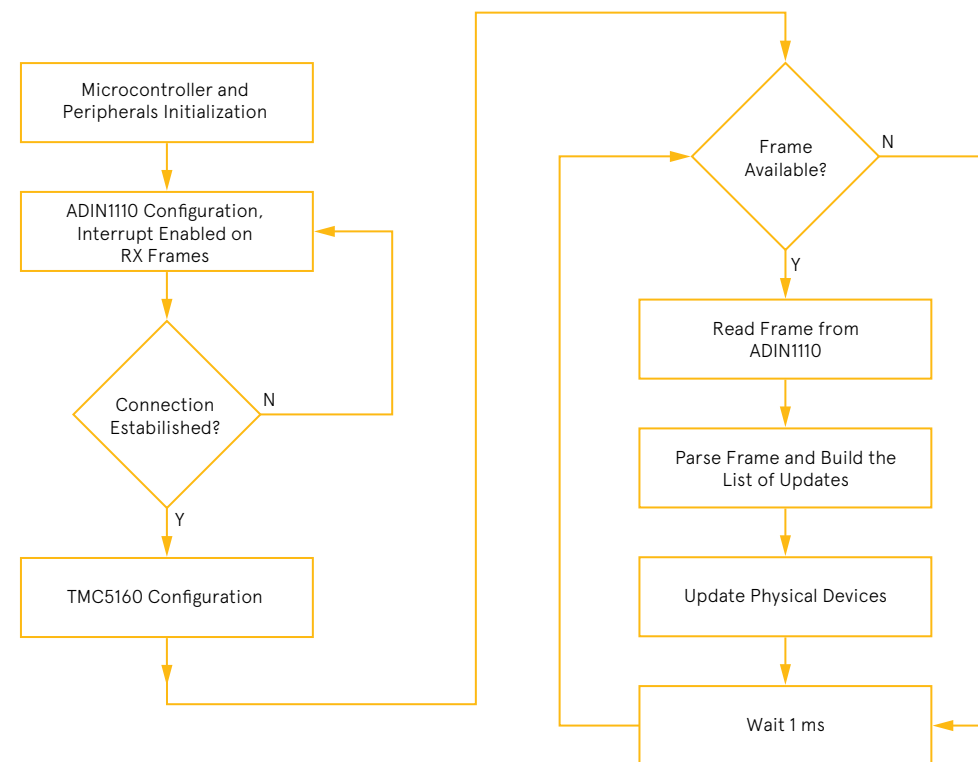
Microcontroller and Peripherals Initialization

ADIN1110 Configuration, Interrupt Enabled on RX Frames

Connection Estabilished?

N

Y

TMC5160 Configuration

Frame Available?

N

Y

Read Frame from ADIN1110

Parse Frame and Build the List of Updates

Update Physical Devices

Wait 1 ms